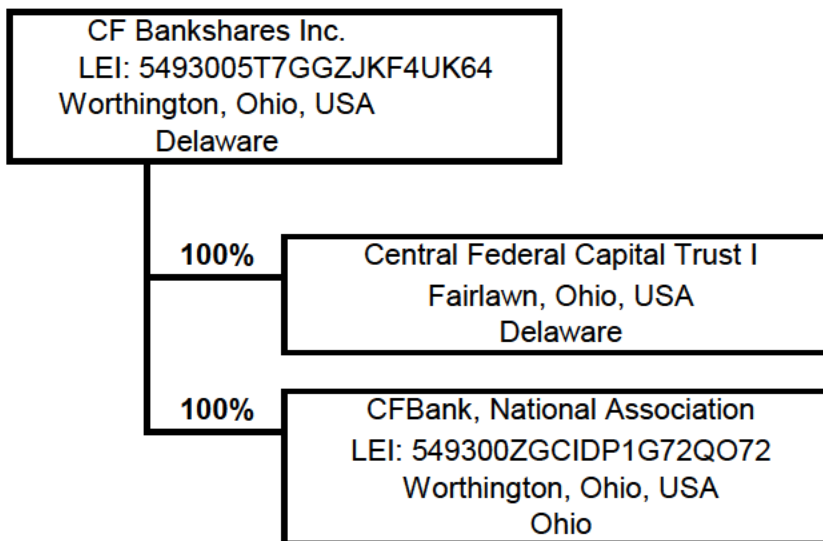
CF Bankshares Inc.
LEI: 5493005T7GGZJKF4UK64
Worthington, Ohio, USA
Delaware

100%

Central Federal Capital Trust I
Fairlawn, Ohio, USA
Delaware

100%

CFBank, National Association
LEI: 549300ZGCIDP1G72QO72
Worthington, Ohio, USA
Ohio